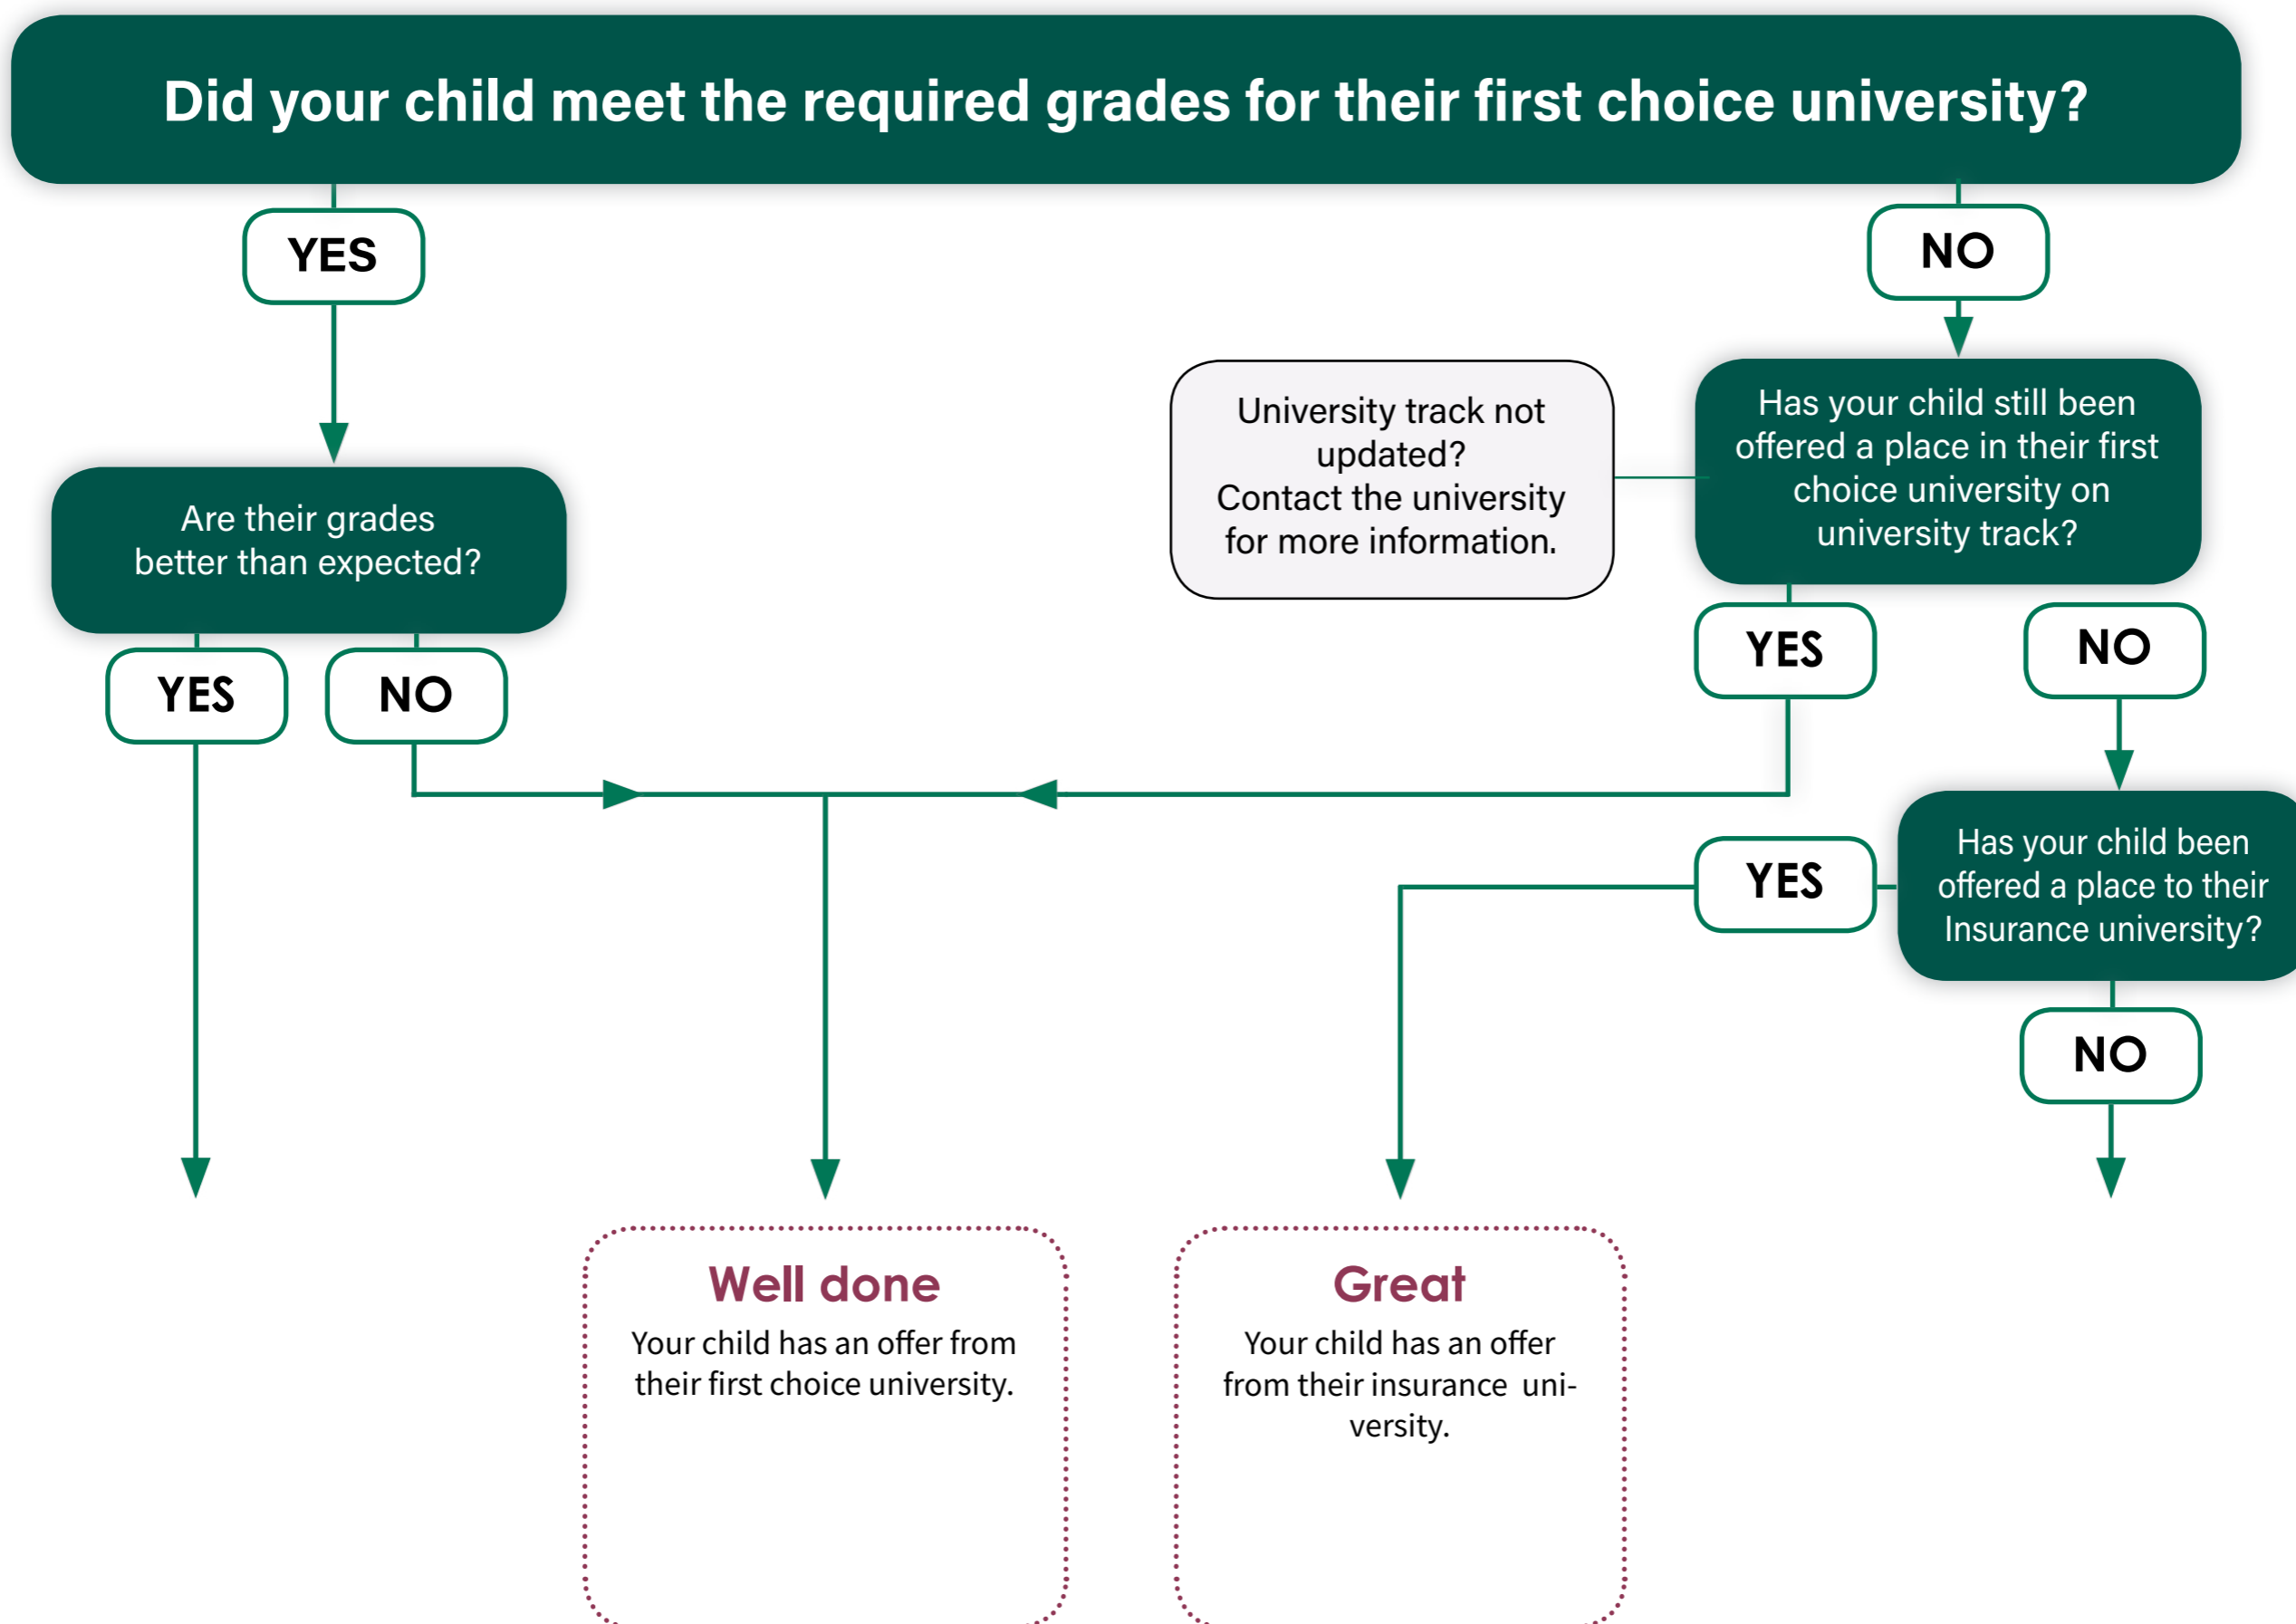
Did your child meet the required grades for their first choice university?

YES

NO

Are their grades better than expected?

YES

NO

University track not updated?
Contact the university for more information.

Has your child still been offered a place in their first choice university on university track?

YES

NO

YES

Has your child been offered a place to their Insurance university?

NO

Well done
Your child has an offer from their first choice university.

Great
Your child has an offer from their insurance university.